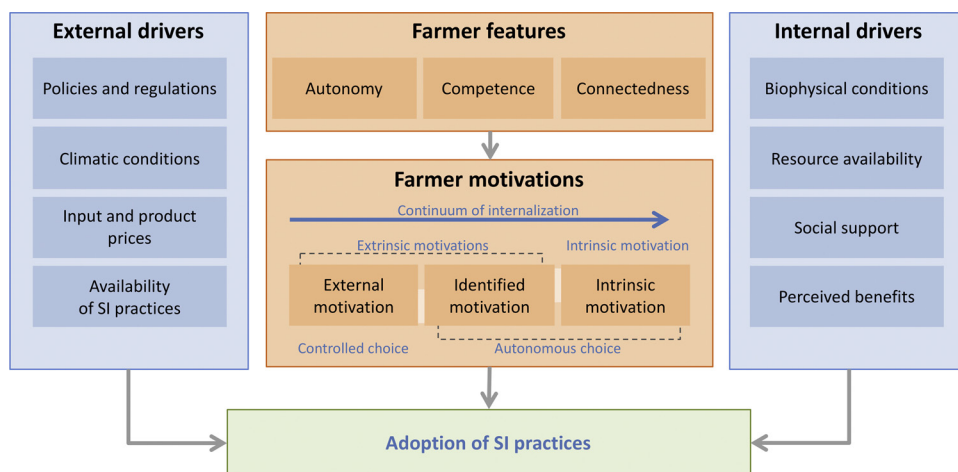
External drivers

Policies and regulations

Climatic conditions

Input and product prices

Availability of SI practices

Farmer features

Autonomy

Competence

Connectedness

Farmer motivations

Continuum of internalization

Extrinsic motivations

Intrinsic motivation

External motivation

Identified motivation

Intrinsic motivation

Controlled choice

Autonomous choice

Internal drivers

Biophysical conditions

Resource availability

Social support

Perceived benefits

Adoption of SI practices